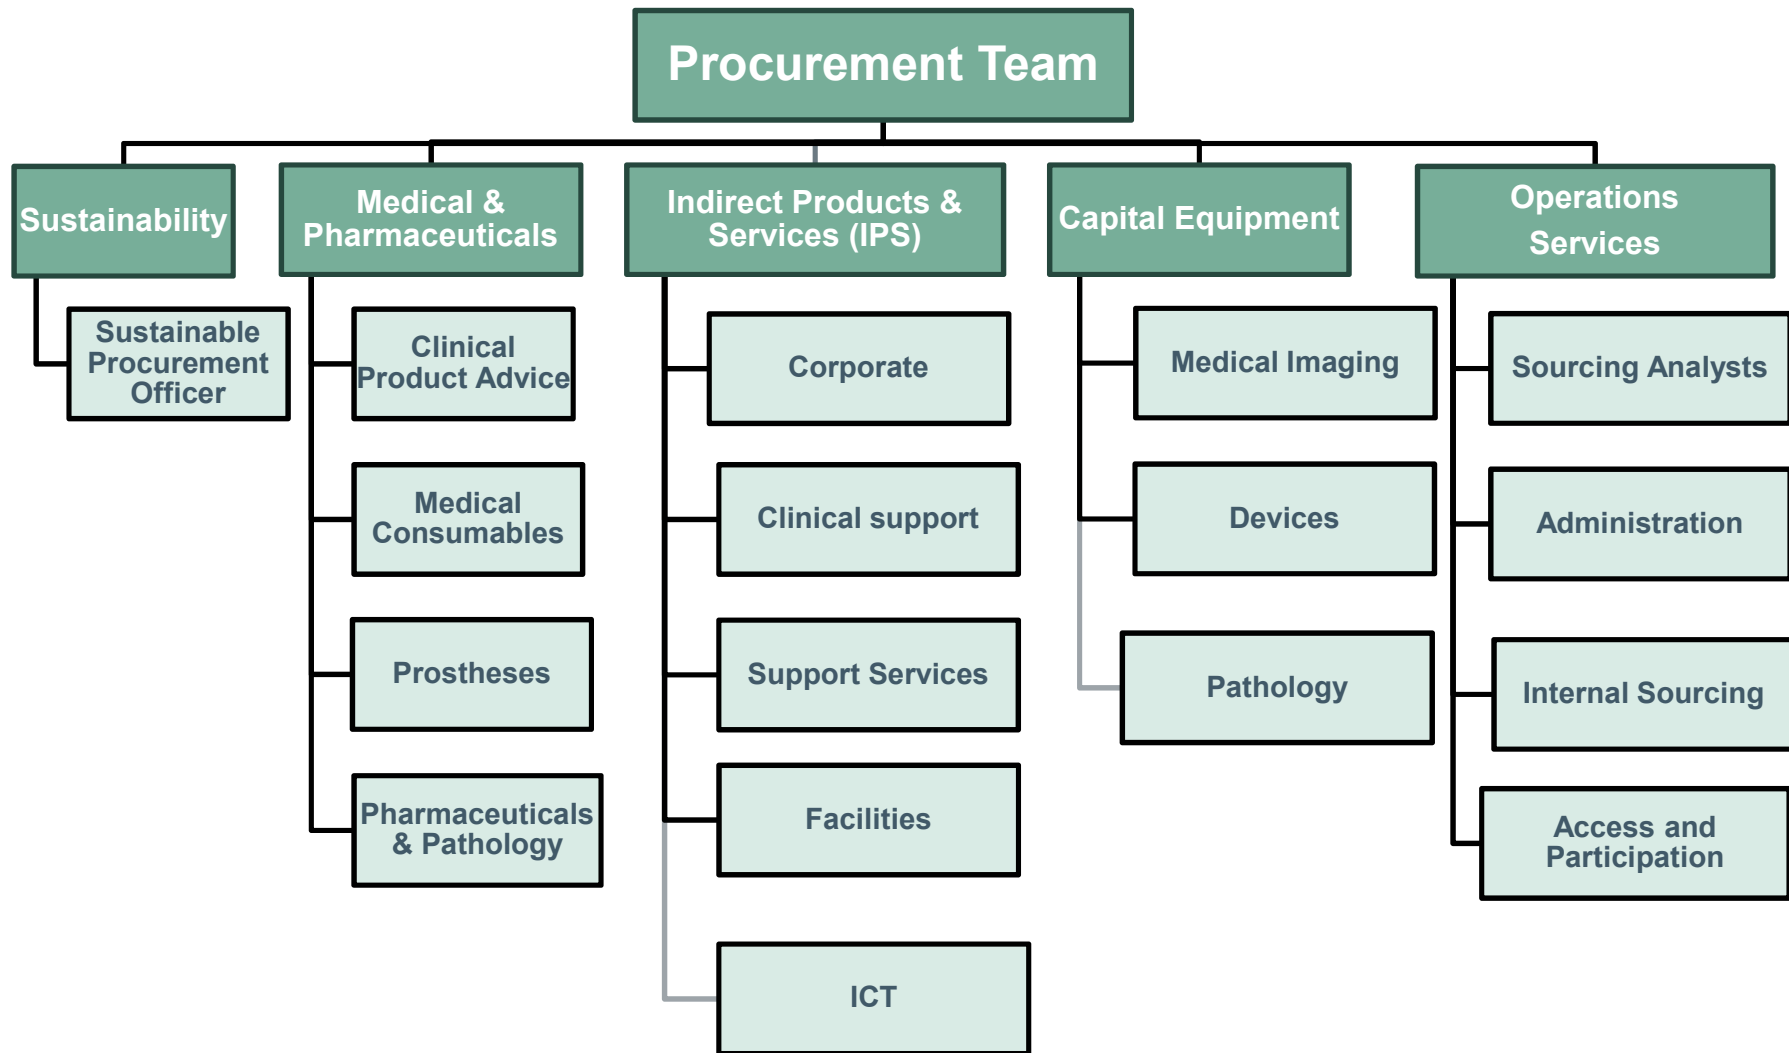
Procurement Team

Sustainability

Sustainable Procurement Officer

Medical & Pharmaceuticals

Clinical Product Advice

Medical Consumables

Prostheses

Pharmaceuticals & Pathology

Indirect Products & Services (IPS)

Corporate

Clinical support

Support Services

Facilities

ICT

Capital Equipment

Medical Imaging

Devices

Pathology

Operations Services

Sourcing Analysts

Administration

Internal Sourcing

Access and Participation